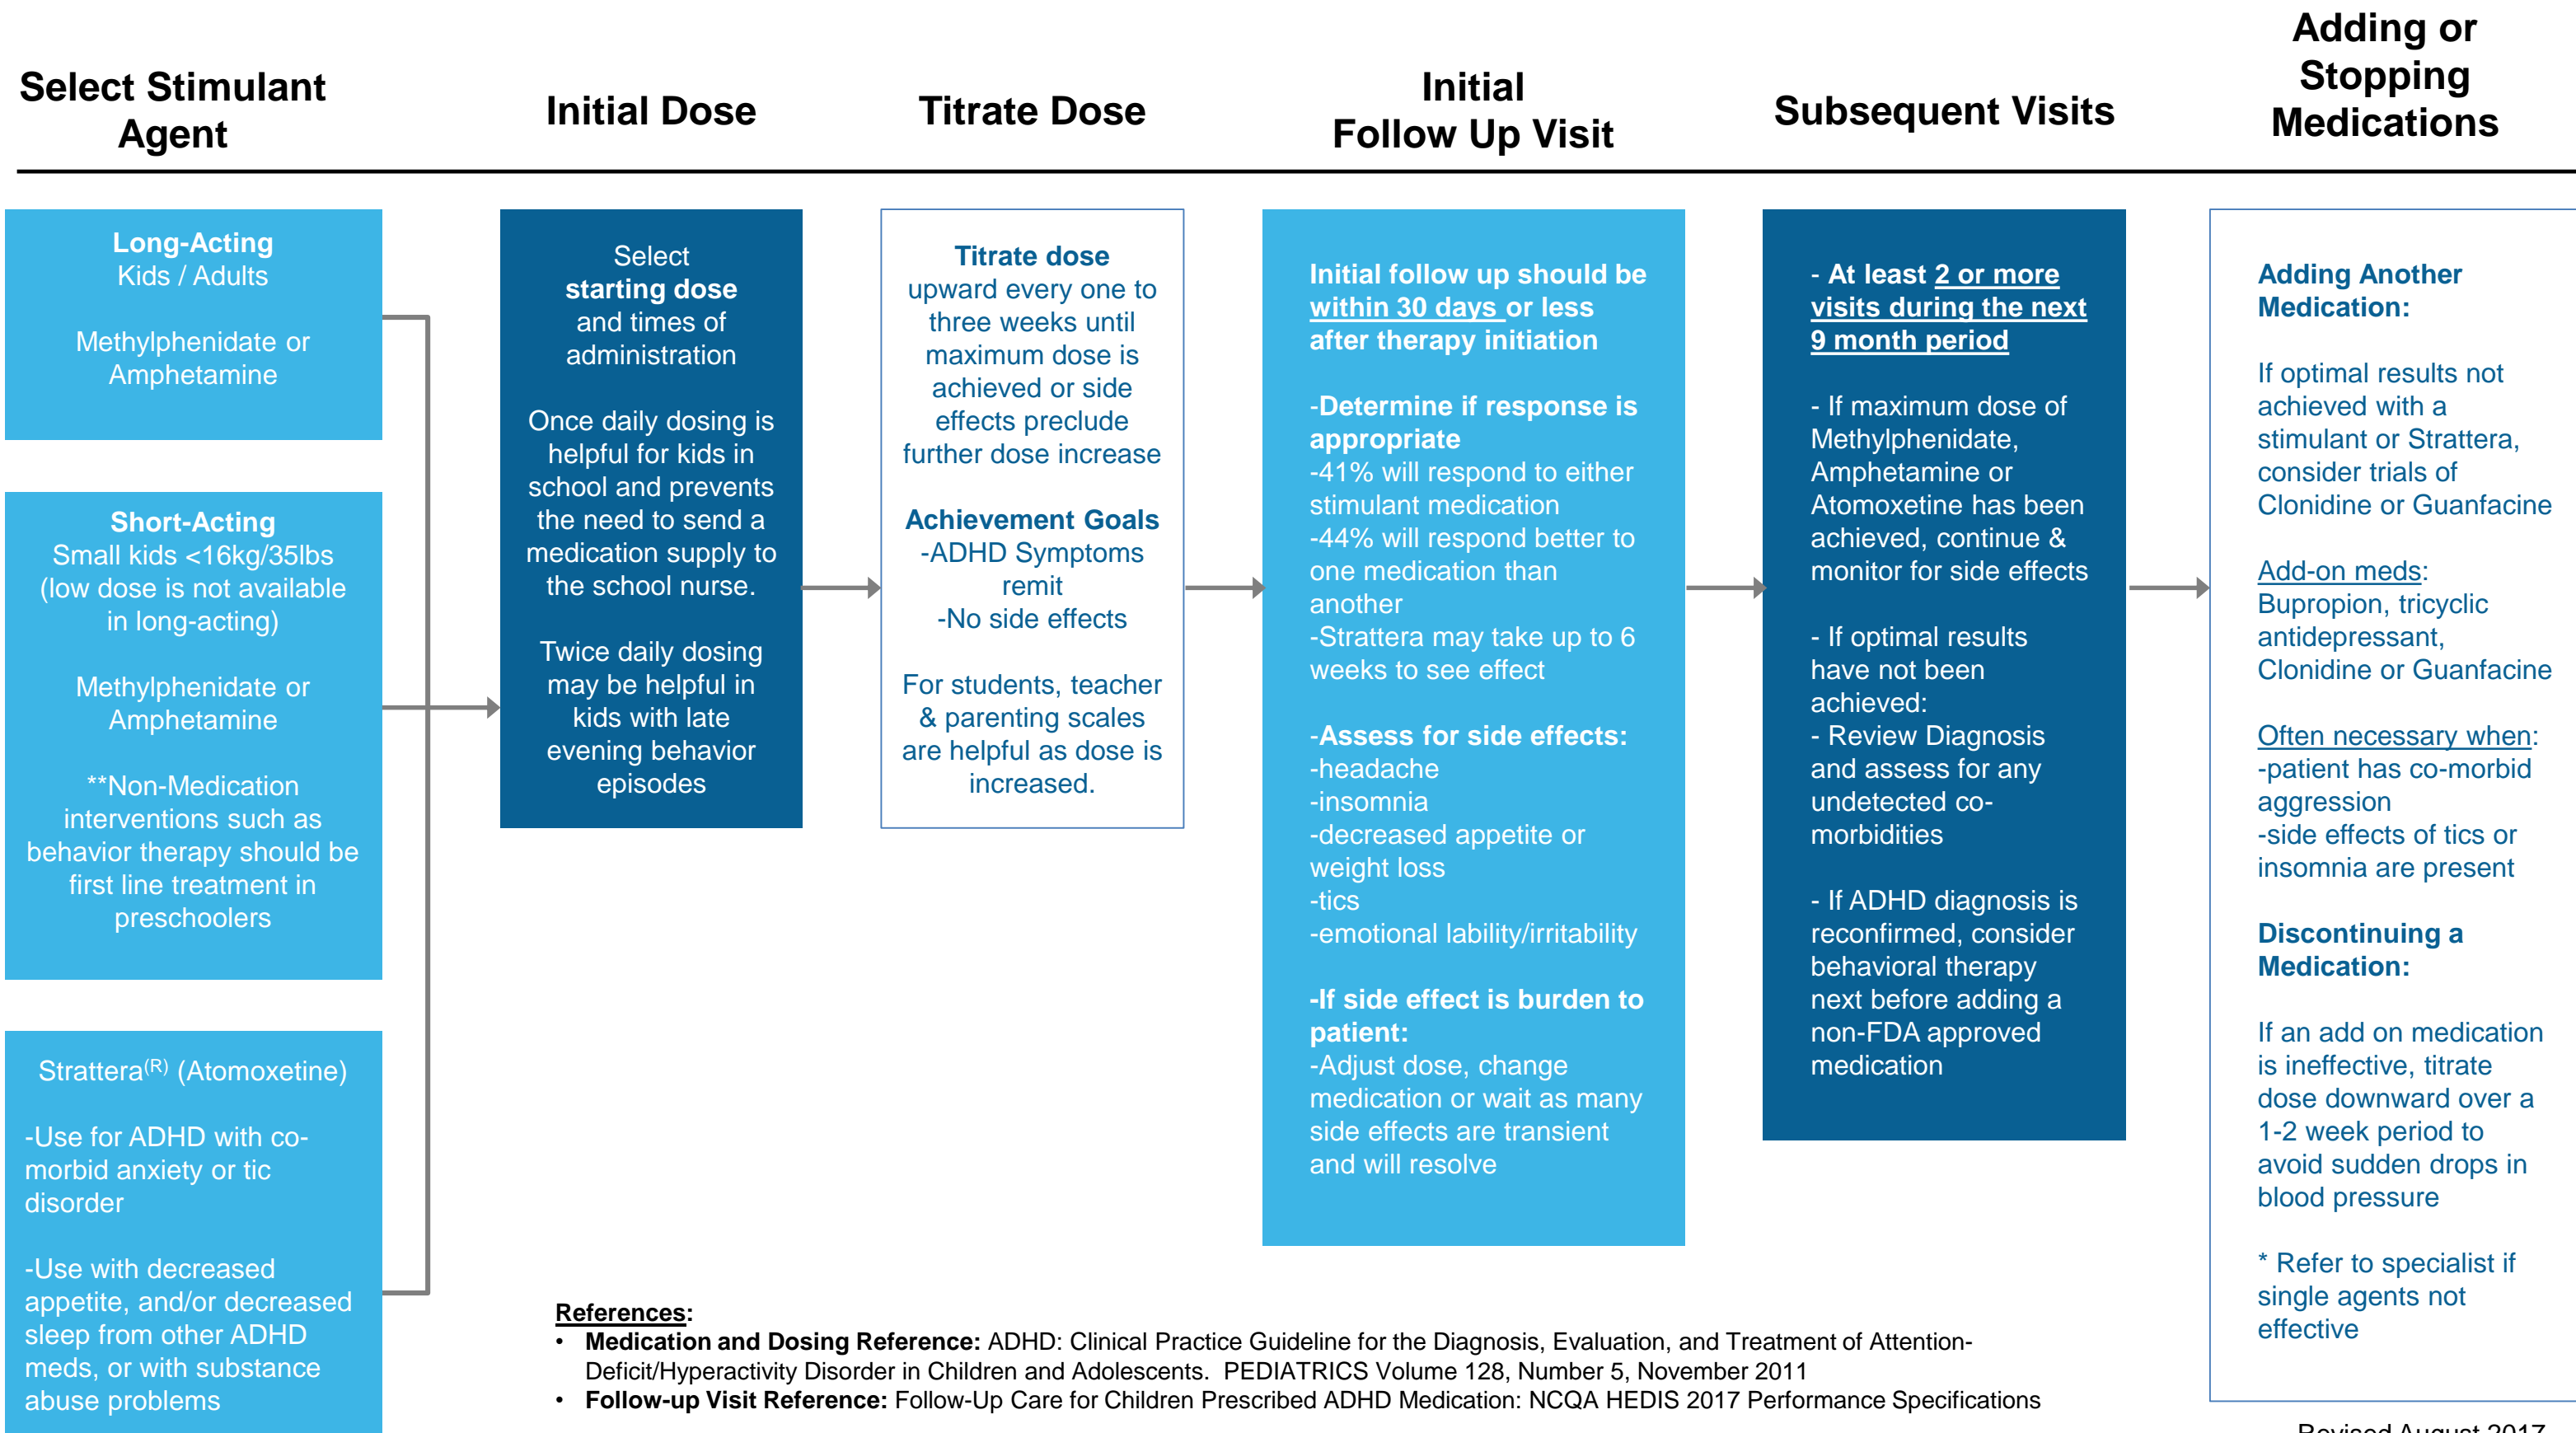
Select Stimulant Agent

Initial Dose

Titrate Dose

Initial Follow Up Visit

Subsequent Visits

Adding or Stopping Medications

Long-Acting
Kids / Adults

Methylphenidate or Amphetamine

Short-Acting
Small kids <16kg/35lbs (low dose is not available in long-acting)

Methylphenidate or Amphetamine

**Non-Medication interventions such as behavior therapy should be first line treatment in preschoolers

Strattera$^{(R)}$ (Atomoxetine)

-Use for ADHD with co-morbid anxiety or tic disorder

-Use with decreased appetite, and/or decreased sleep from other ADHD meds, or with substance abuse problems

Select **starting dose** and times of administration

Once daily dosing is helpful for kids in school and prevents the need to send a medication supply to the school nurse.

Twice daily dosing may be helpful in kids with late evening behavior episodes

**Titrate dose** upward every one to three weeks until maximum dose is achieved or side effects preclude further dose increase

**Achievement Goals**
-ADHD Symptoms remit
-No side effects

For students, teacher & parenting scales are helpful as dose is increased.

**Initial follow up should be within 30 days or less after therapy initiation**

**-Determine if response is appropriate**
-41% will respond to either stimulant medication
-44% will respond better to one medication than another
-Strattera may take up to 6 weeks to see effect

**-Assess for side effects:**
-headache
-insomnia
-decreased appetite or weight loss
-tics
-emotional lability/irritability

**-If side effect is burden to patient:**
-Adjust dose, change medication or wait as many side effects are transient and will resolve

**- At least 2 or more visits during the next 9 month period**

- If maximum dose of Methylphenidate, Amphetamine or Atomoxetine has been achieved, continue & monitor for side effects

- If optimal results have not been achieved:
- Review Diagnosis and assess for any undetected co-morbidities

- If ADHD diagnosis is reconfirmed, consider behavioral therapy next before adding a non-FDA approved medication

**Adding Another Medication:**

If optimal results not achieved with a stimulant or Strattera, consider trials of Clonidine or Guanfacine

Add-on meds:
Bupropion, tricyclic antidepressant, Clonidine or Guanfacine

Often necessary when:
-patient has co-morbid aggression
-side effects of tics or insomnia are present

**Discontinuing a Medication:**

If an add on medication is ineffective, titrate dose downward over a 1-2 week period to avoid sudden drops in blood pressure

* Refer to specialist if single agents not effective

**References:**
• **Medication and Dosing Reference:** ADHD: Clinical Practice Guideline for the Diagnosis, Evaluation, and Treatment of Attention-Deficit/Hyperactivity Disorder in Children and Adolescents. PEDIATRICS Volume 128, Number 5, November 2011
• **Follow-up Visit Reference:** Follow-Up Care for Children Prescribed ADHD Medication: NCQA HEDIS 2017 Performance Specifications

Revised August 2017